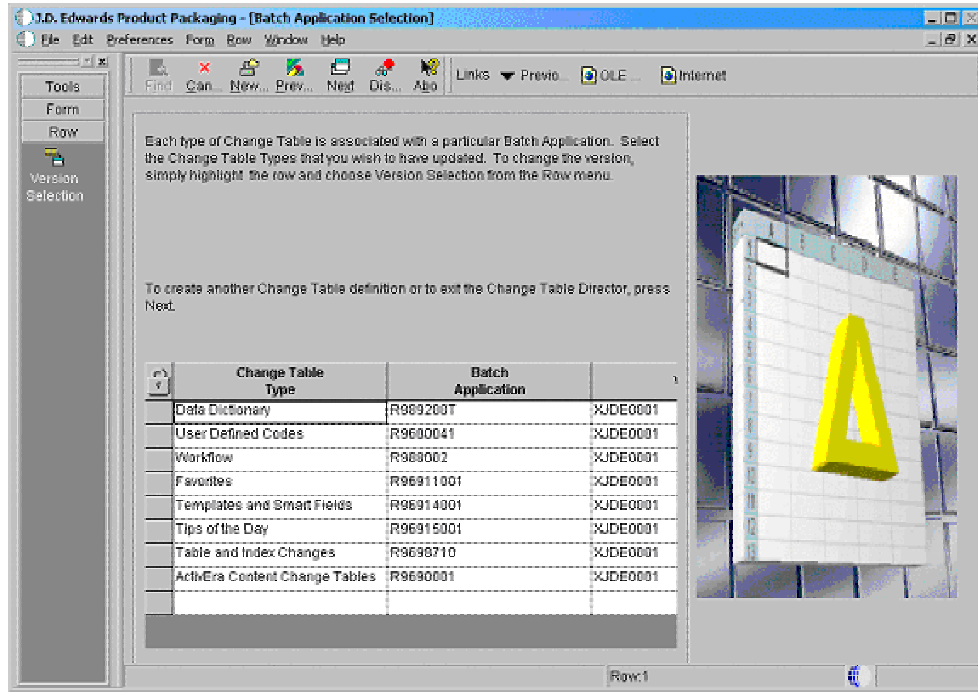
J.D. Edwards Product Packaging - [Batch Application Selection]

File Edit Preferences Form Row Window Help

Tools
Form
Row
Version Selection

Find Can... New... Prev... Next Dis... Abo Links Previo... OLE ... Internet

Each type of Change Table is associated with a particular Batch Application. Select the Change Table Types that you wish to have updated. To change the version, simply highlight the row and choose Version Selection from the Row menu.

To create another Change Table definition or to exit the Change Table Director, press Next.

| Change Table Type | Batch Application | |
|---|---|---|
| Data Dictionary | R989200T | XJDE0001 |
| User Defined Codes | R9600041 | XJDE0001 |
| Workflow | R989002 | XJDE0001 |
| Favorites | R96911001 | XJDE0001 |
| Templates and Smart Fields | R96914001 | XJDE0001 |
| Tips of the Day | R96915001 | XJDE0001 |
| Table and Index Changes | R9698710 | XJDE0001 |
| ActivEra Content Change Tables | R9690001 | XJDE0001 |

Row:1